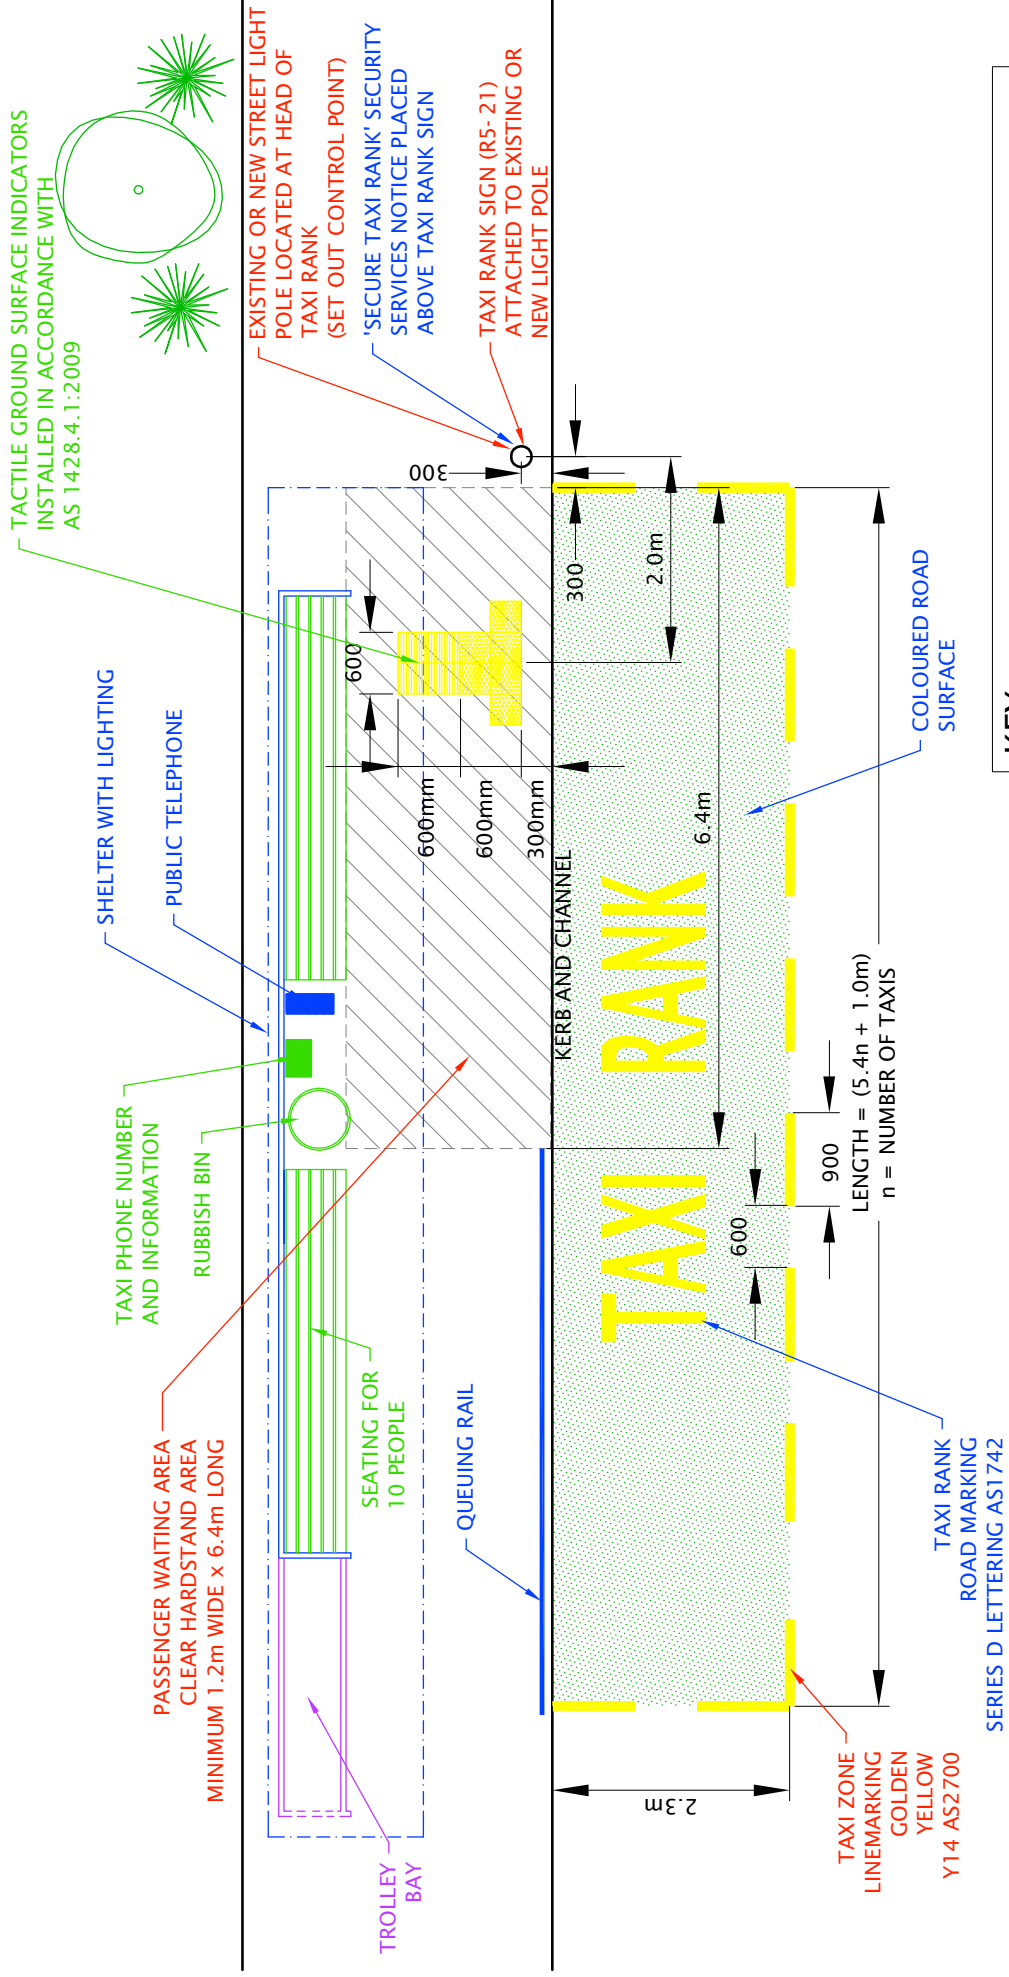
TACTILE GROUND SURFACE INDICATORS INSTALLED IN ACCORDANCE WITH AS 1428.4.1:2009

EXISTING OR NEW STREET LIGHT POLE LOCATED AT HEAD OF TAXI RANK (SET OUT CONTROL POINT)

'SECURE TAXI RANK' SECURITY SERVICES NOTICE PLACED ABOVE TAXI RANK SIGN

TAXI RANK SIGN (R5-21) ATTACHED TO EXISTING OR NEW LIGHT POLE

300

300

2.0m

600

600mm

600mm

300mm

6.4m

COLOURED ROAD SURFACE

KEY

SHELTER WITH LIGHTING

PUBLIC TELEPHONE

KERB AND CHANNEL

TAXI RANK

900

600

LENGTH = (5.4n + 1.0m)
n = NUMBER OF TAXIS

TAXI PHONE NUMBER AND INFORMATION

RUBBISH BIN

PASSENGER WAITING AREA CLEAR HARDSTAND AREA MINIMUM 1.2m WIDE x 6.4m LONG

SEATING FOR 10 PEOPLE

QUEUING RAIL

TAXI RANK ROAD MARKING SERIES D LETTERING AS1742

2.3m

TAXI ZONE LINEMARKING GOLDEN YELLOW Y14 AS2700

TROLLEY BAY